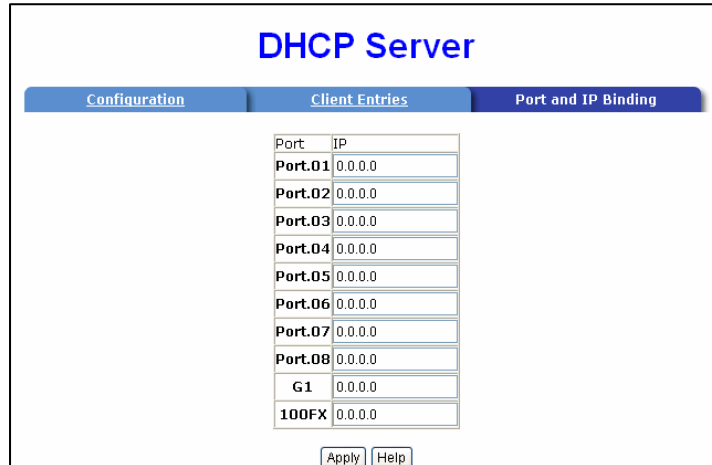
DHCP Server

Configuration | Client Entries | Port and IP Binding

| Port | IP |
|---|---|
| Port.01 | 0.0.0.0 |
| Port.02 | 0.0.0.0 |
| Port.03 | 0.0.0.0 |
| Port.04 | 0.0.0.0 |
| Port.05 | 0.0.0.0 |
| Port.06 | 0.0.0.0 |
| Port.07 | 0.0.0.0 |
| Port.08 | 0.0.0.0 |
| G1 | 0.0.0.0 |
| 100FX | 0.0.0.0 |

Apply Help